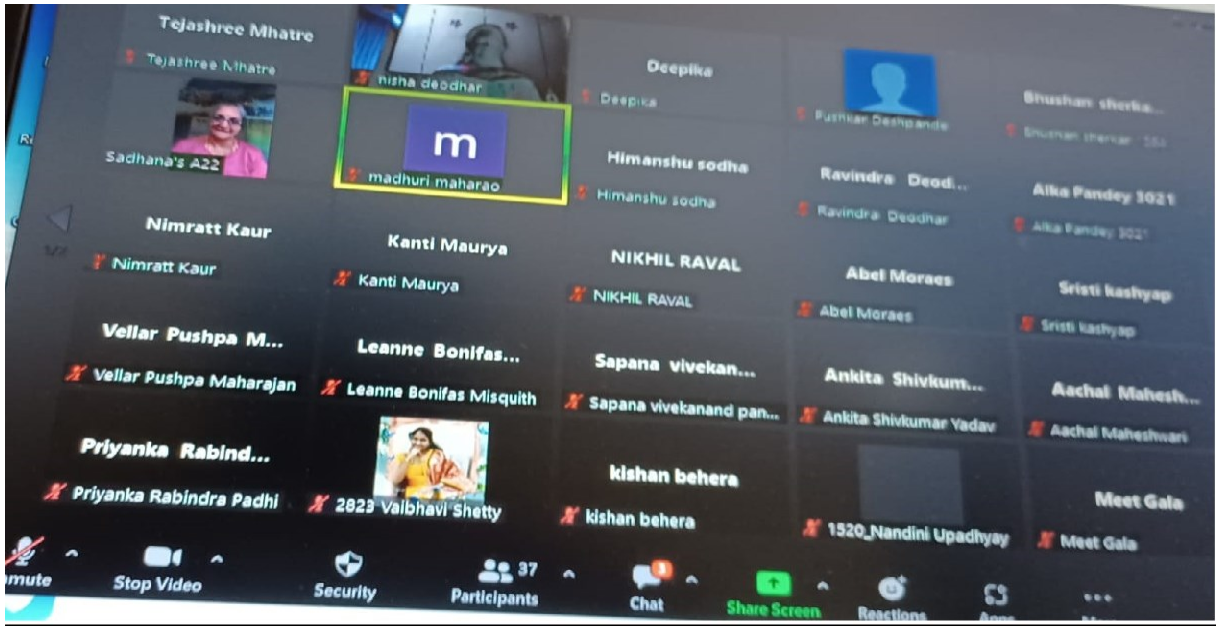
Tejashree Mhatre
Tejashree Mhatre

nisha deodhar

Deepika
Deepika

Pushkar Deshpande

Bhushan sherka...
Bhushan sherkar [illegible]

Sadhana's A22

m
madhuri maharao

Himanshu sodha
Himanshu sodha

Ravindra Deod...
Ravindra Deodhar

Alka Pandey 3021
Alka Pandey 3021

1/2

Nimratt Kaur
Nimratt Kaur

Kanti Maurya
Kanti Maurya

NIKHIL RAVAL
NIKHIL RAVAL

Abel Moraes
Abel Moraes

Sristi kashyap
Sristi kashyap

Vellar Pushpa M...
Vellar Pushpa Maharajan

Leanne Bonifas...
Leanne Bonifas Misquith

Sapana vivekan...
Sapana vivekanand pan...

Ankita Shivkum...
Ankita Shivkumar Yadav

Aachal Mahesh...
Aachal Maheshwari

Priyanka Rabind...
Priyanka Rabindra Padhi

2823 Vaibhavi Shetty

kishan behera
kishan behera

1520_Nandini Upadhyay

Meet Gala
Meet Gala

mute
Stop Video
Security
37
Participants
Chat
Share Screen
Reactions
Apps